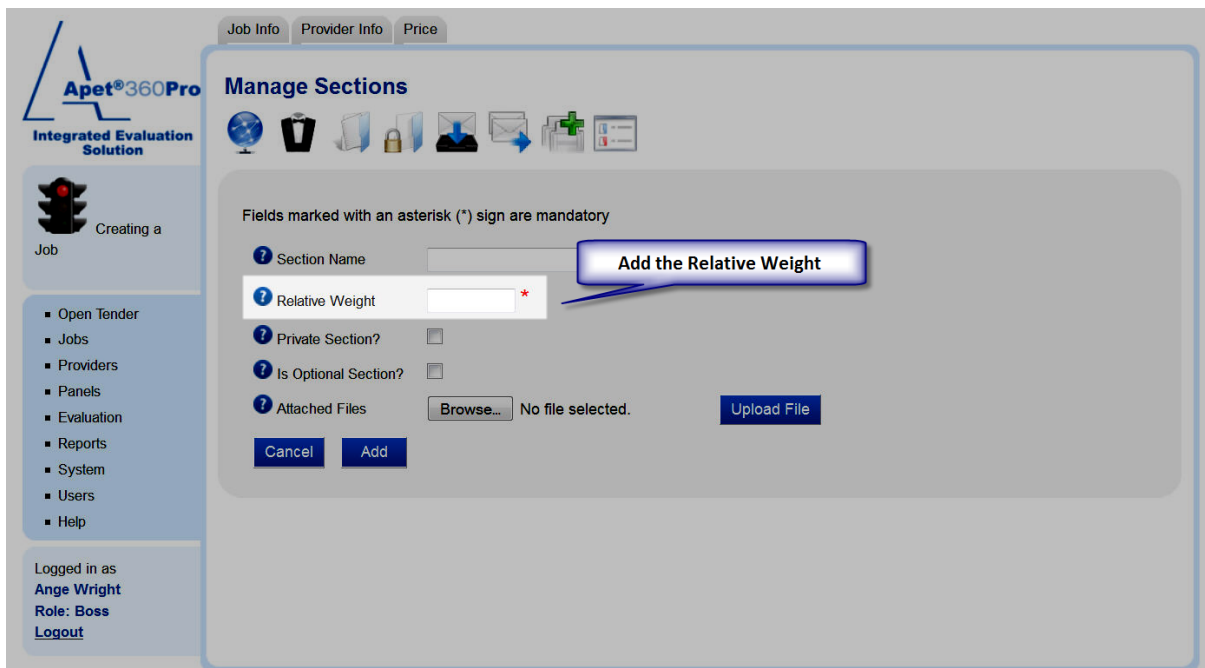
Apet®360Pro
Integrated Evaluation Solution

Creating a Job

Open Tender
Jobs
Providers
Panels
Evaluation
Reports
System
Users
Help

Logged in as
Ange Wright
Role: Boss
Logout

Job Info | Provider Info | Price

Manage Sections

Fields marked with an asterisk (*) sign are mandatory

Section Name

Add the Relative Weight

Relative Weight *

Private Section?

Is Optional Section?

Attached Files Browse... No file selected. Upload File

Cancel Add